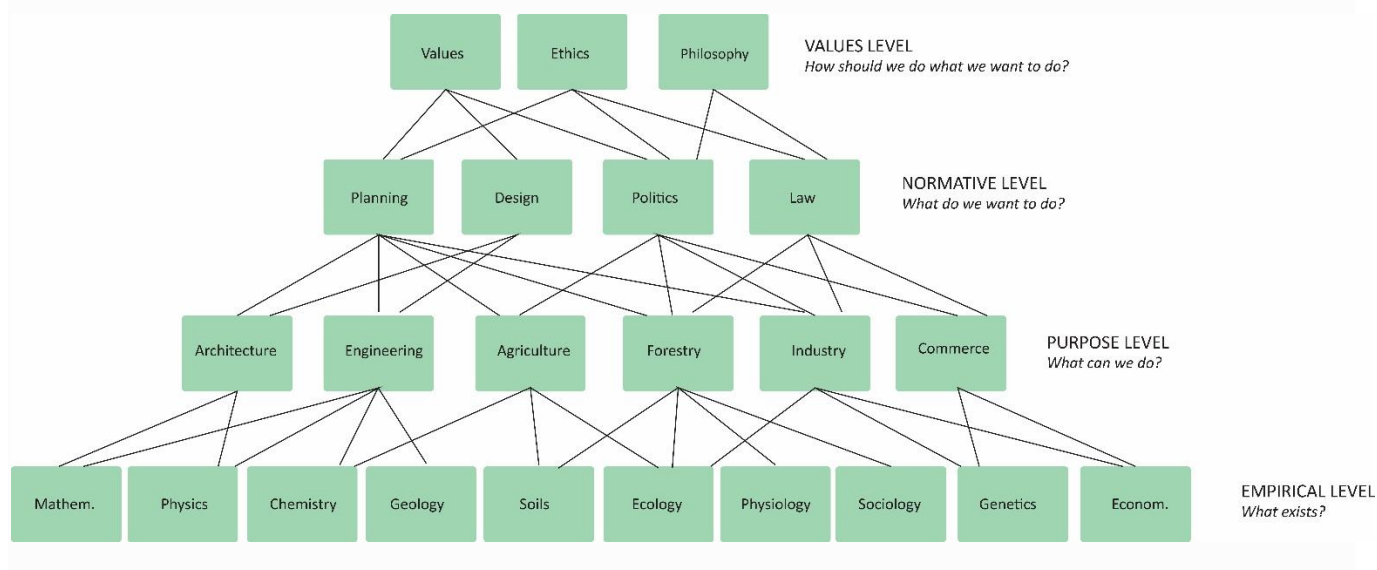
Values Ethics Philosophy

VALUES LEVEL
*How should we do what we want to do?*

Planning Design Politics Law

NORMATIVE LEVEL
*What do we want to do?*

Architecture Engineering Agriculture Forestry Industry Commerce

PURPOSE LEVEL
*What can we do?*

Mathem. Physics Chemistry Geology Soils Ecology Physiology Sociology Genetics Econom.

EMPIRICAL LEVEL
*What exists?*